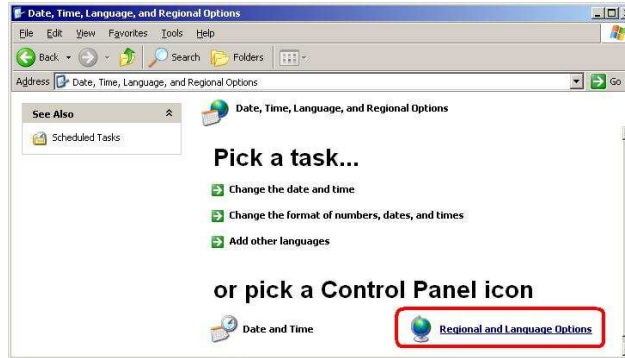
Date, Time, Language, and Regional Options

File Edit View Favorites Tools Help

Back Search Folders

Address Date, Time, Language, and Regional Options

Go

See Also

Scheduled Tasks

Date, Time, Language, and Regional Options

Pick a task...

Change the date and time

Change the format of numbers, dates, and times

Add other languages

or pick a Control Panel icon

Date and Time

Regional and Language Options